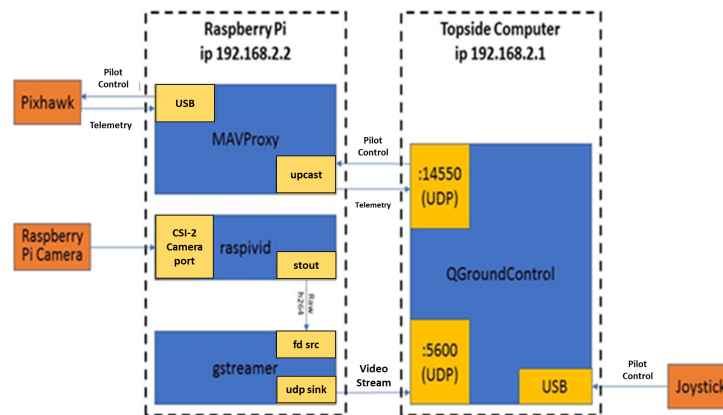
Raspberry Pi
ip 192.168.2.2

Topside Computer
ip 192.168.2.1

Pixhawk

Pilot Control

Telemetry

USB

MAVProxy

upcast

Pilot Control

Telemetry

:14550 (UDP)

Raspberry Pi Camera

CSI-2 Camera port

raspivid

stout

Raw h264

QGroundControl

fd src

gstreamer

udp sink

Video Stream

:5600 (UDP)

USB

Pilot Control

Joystick